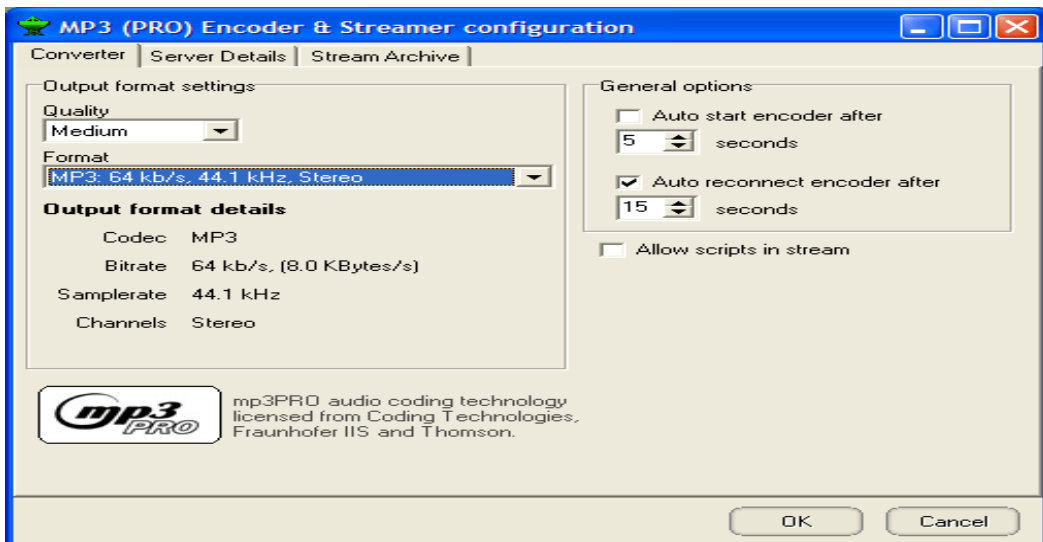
MP3 (PRO) Encoder & Streamer configuration

Converter | Server Details | Stream Archive

Output format settings

Quality
Medium

Format
MP3: 64 kb/s, 44.1 kHz, Stereo

Output format details

Codec MP3
Bitrate 64 kb/s, (8.0 KBytes/s)
Samplerate 44.1 kHz
Channels Stereo

mp3 PRO

mp3PRO audio coding technology licensed from Coding Technologies, Fraunhofer IIS and Thomson.

General options

Auto start encoder after
5 seconds

Auto reconnect encoder after
15 seconds

Allow scripts in stream

OK

Cancel